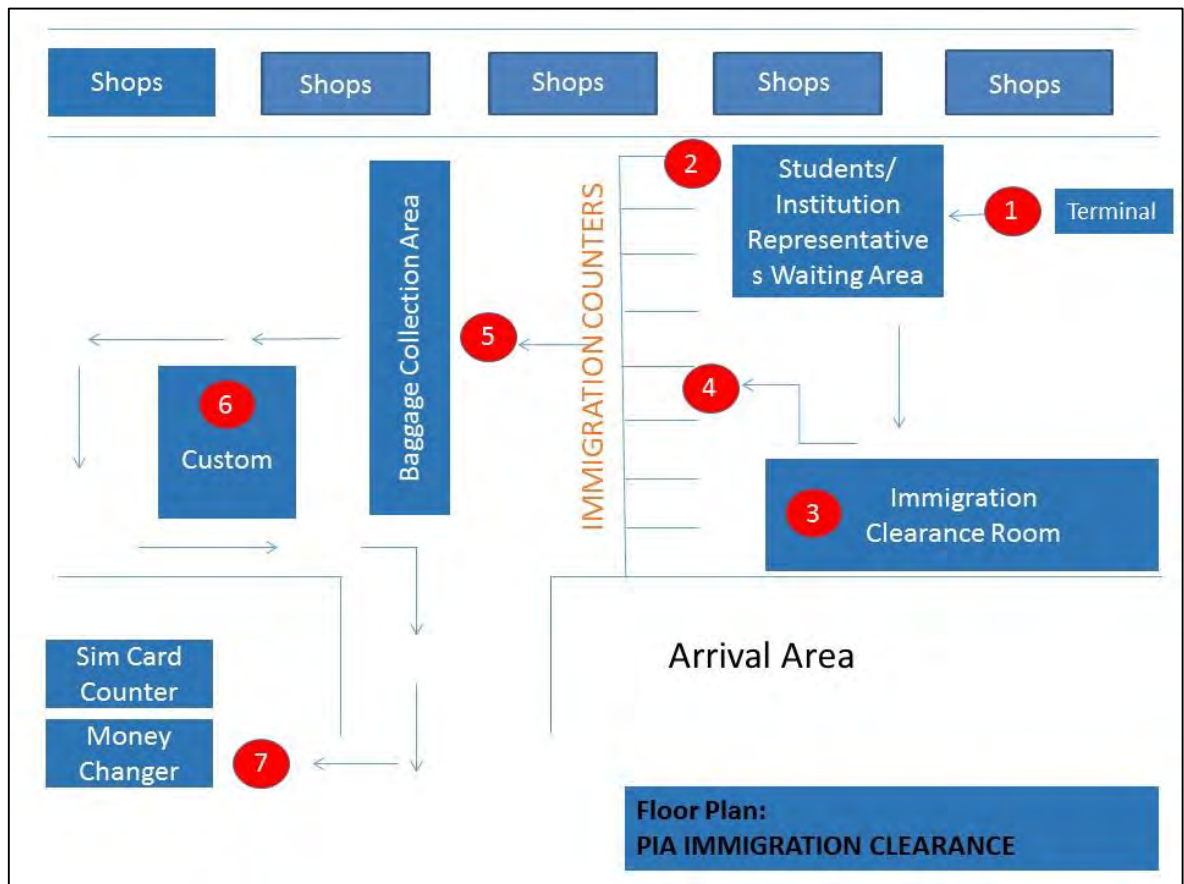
Shops

Shops

Shops

Shops

Shops

2

Students/ Institution Representatives Waiting Area

1

Terminal

Baggage Collection Area

IMMIGRATION COUNTERS

5

4

6

Custom

3

Immigration Clearance Room

Arrival Area

Sim Card Counter

Money Changer

7

Floor Plan:
PIA IMMIGRATION CLEARANCE